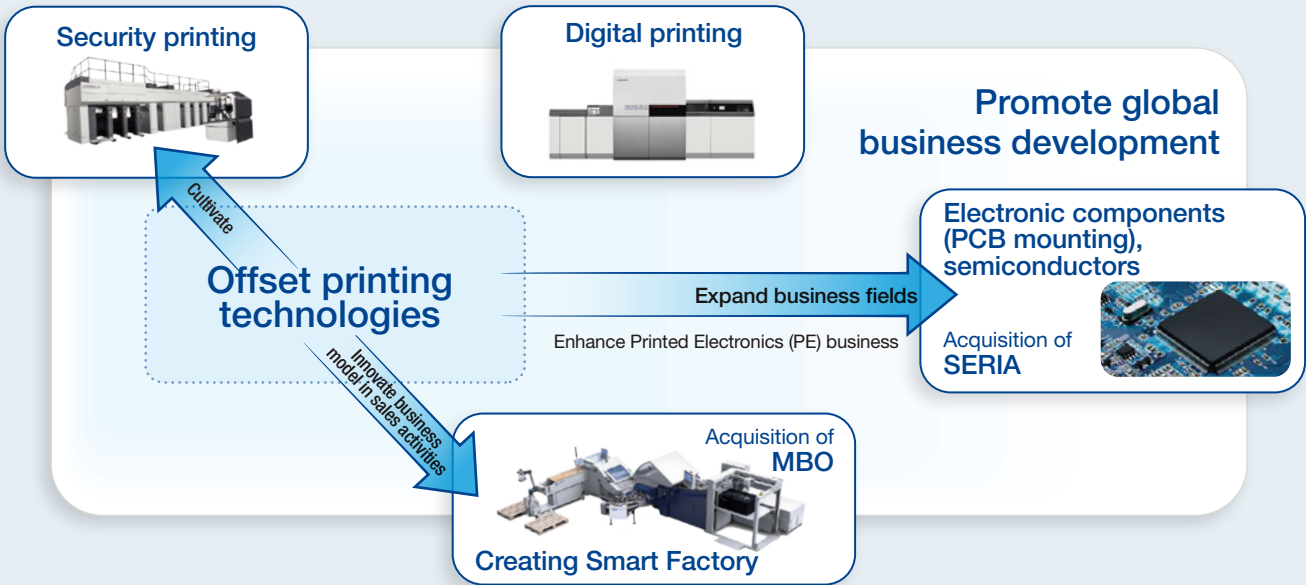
Security printing

Digital printing

Promote global business development

Cultivate

Offset printing technologies

Electronic components (PCB mounting), semiconductors

Expand business fields

Enhance Printed Electronics (PE) business

Acquisition of SERIA

Innovate business model in sales activities

Acquisition of MBO

Creating Smart Factory